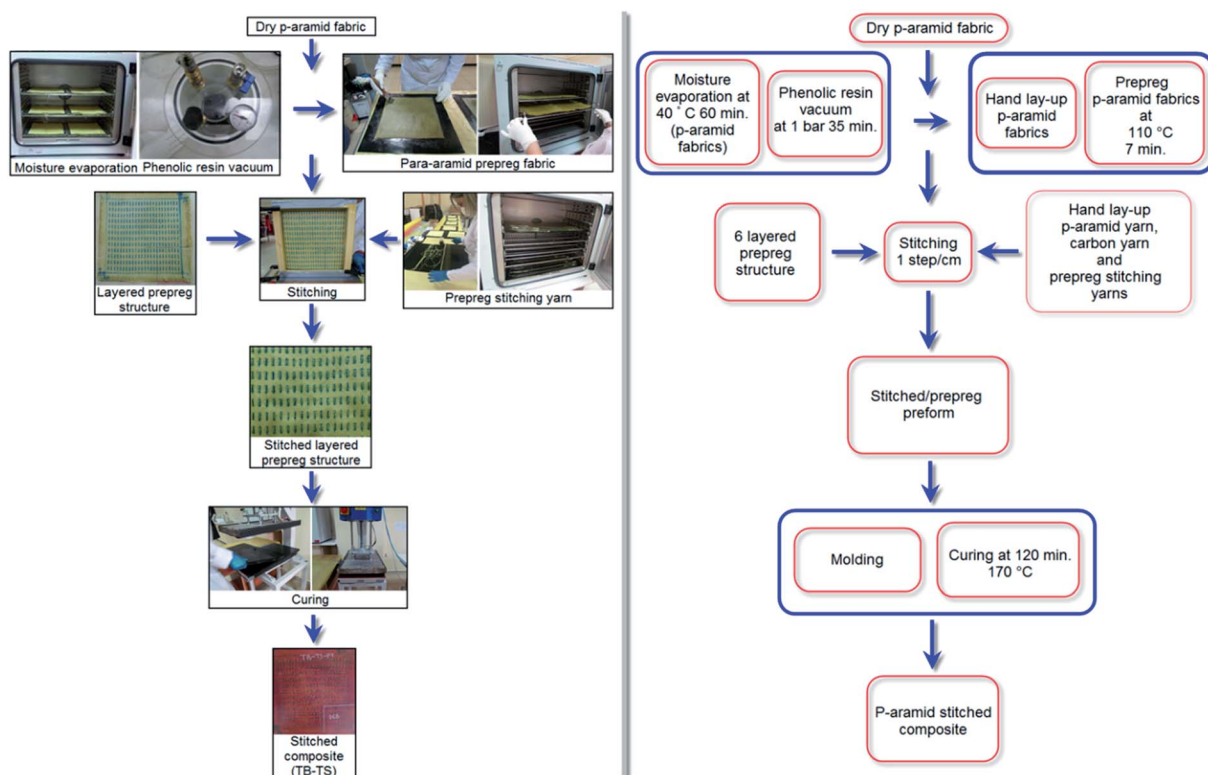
Dry p-aramid fabric

Moisture evaporation Phenolic resin vacuum

Para-aramid prepreg fabric

Layered prepreg structure

Stitching

Prepreg stitching yarn

Stitched layered prepreg structure

Curing

TB-TS

Stitched composite (TB-TS)

Dry p-aramid fabric

Moisture evaporation at 40 ˚C 60 min. (p-aramid fabrics)

Phenolic resin vacuum at 1 bar 35 min.

Hand lay-up p-aramid fabrics

Prepreg p-aramid fabrics at 110 °C 7 min.

6 layered prepreg structure

Stitching 1 step/cm

Hand lay-up p-aramid yarn, carbon yarn and prepreg stitching yarns

Stitched/prepreg preform

Molding

Curing at 120 min. 170 °C

P-aramid stitched composite